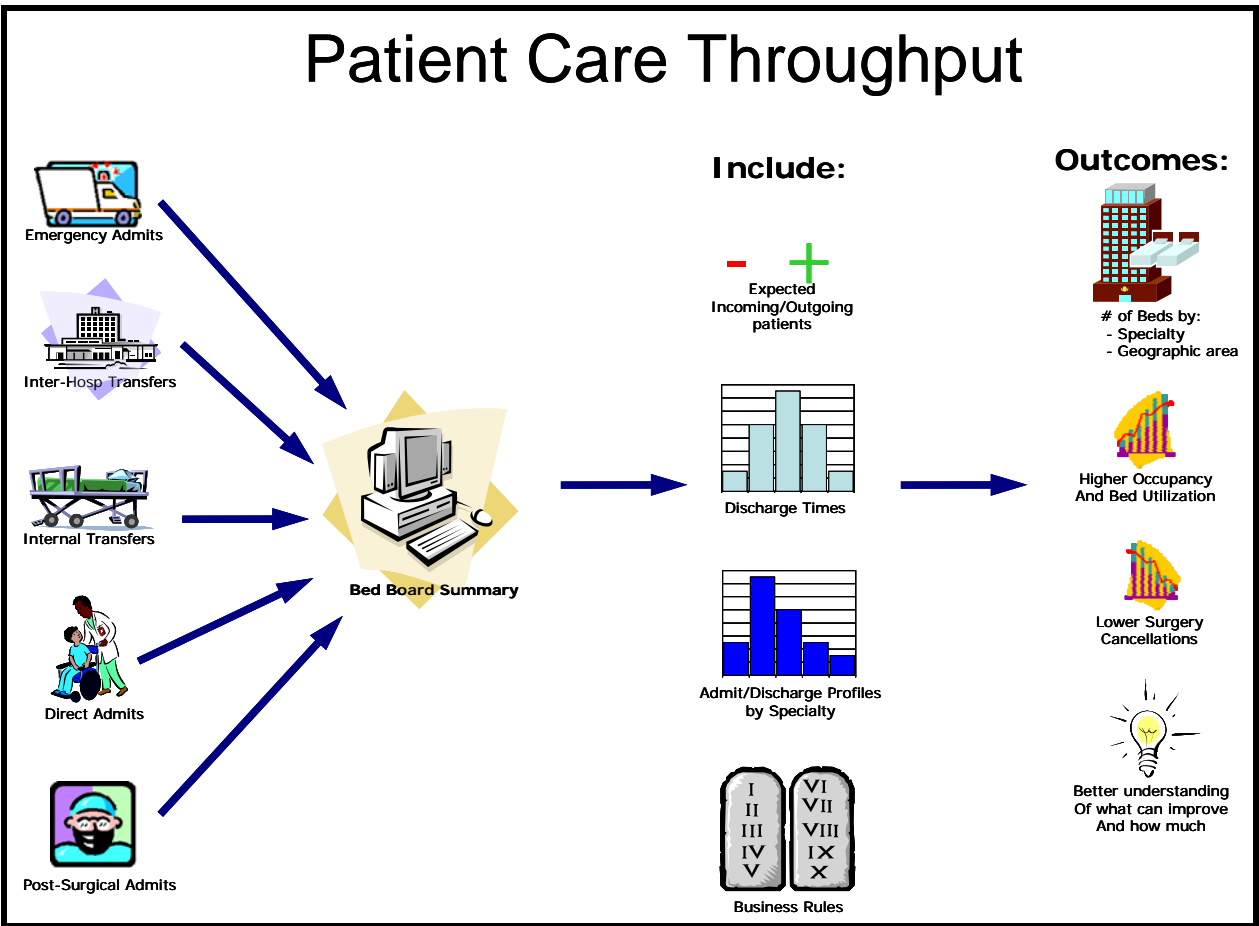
Patient Care Throughput

Emergency Admits

Inter-Hosp Transfers

Internal Transfers

Direct Admits

Post-Surgical Admits

Bed Board Summary

Include:

- +

Expected Incoming/Outgoing patients

Discharge Times

Admit/Discharge Profiles by Specialty

I
II
III
IV
V

VI
VII
VIII
IX
X

Business Rules

Outcomes:

# of Beds by:
- Specialty
- Geographic area

Higher Occupancy And Bed Utilization

Lower Surgery Cancellations

Better understanding Of what can improve And how much